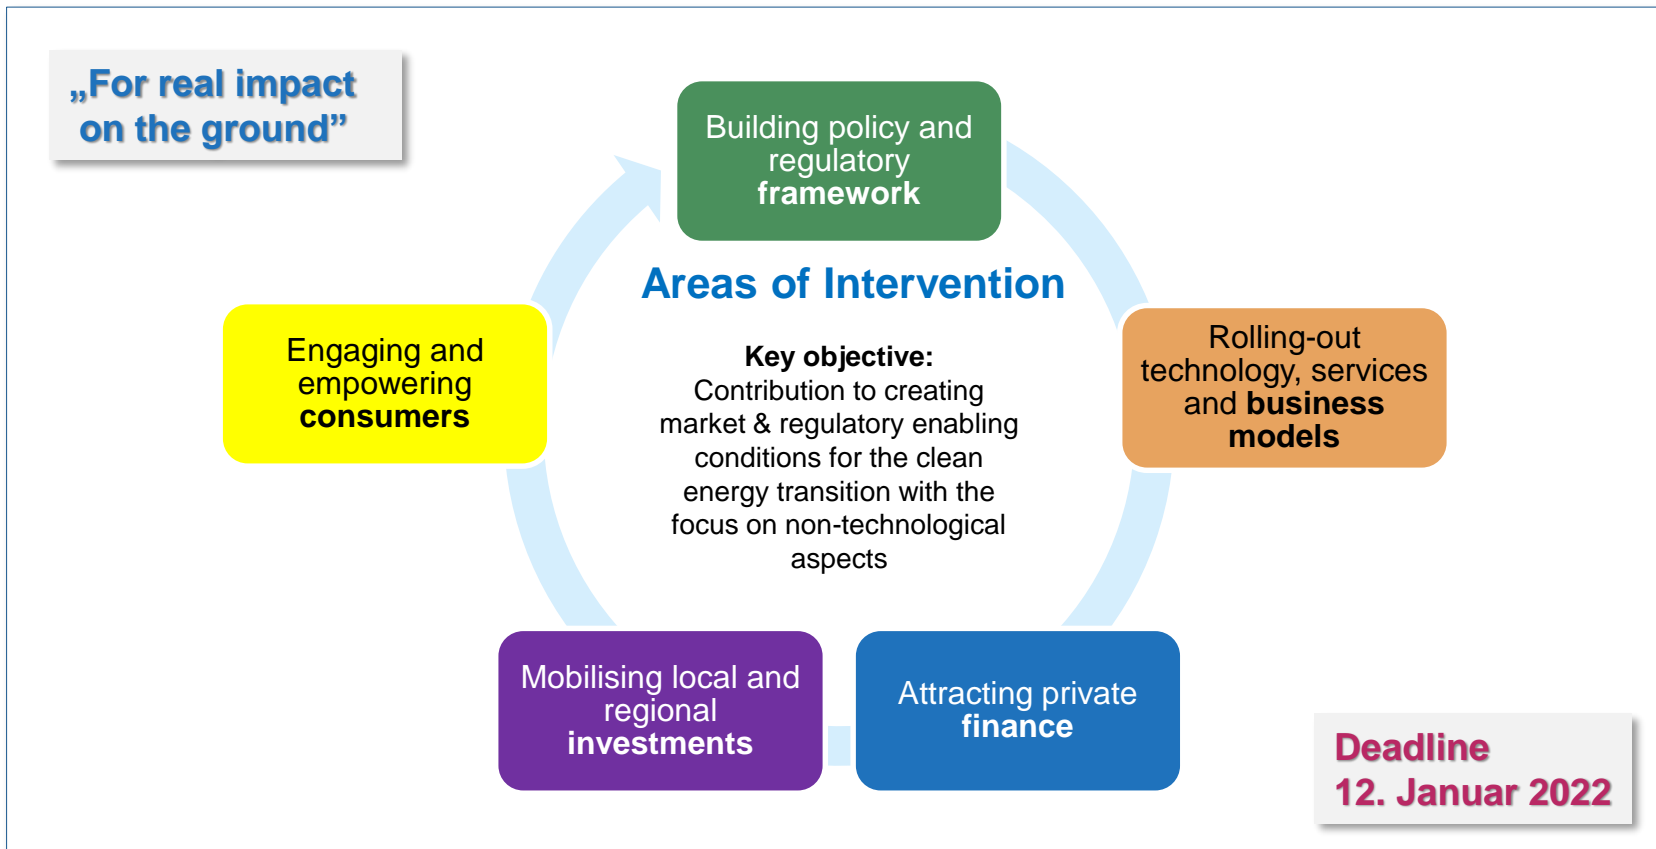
„For real impact on the ground”

Building policy and regulatory framework

Areas of Intervention

Key objective:
Contribution to creating market & regulatory enabling conditions for the clean energy transition with the focus on non-technological aspects

Engaging and empowering consumers

Rolling-out technology, services and business models

Mobilising local and regional investments

Attracting private finance

Deadline
12. Januar 2022